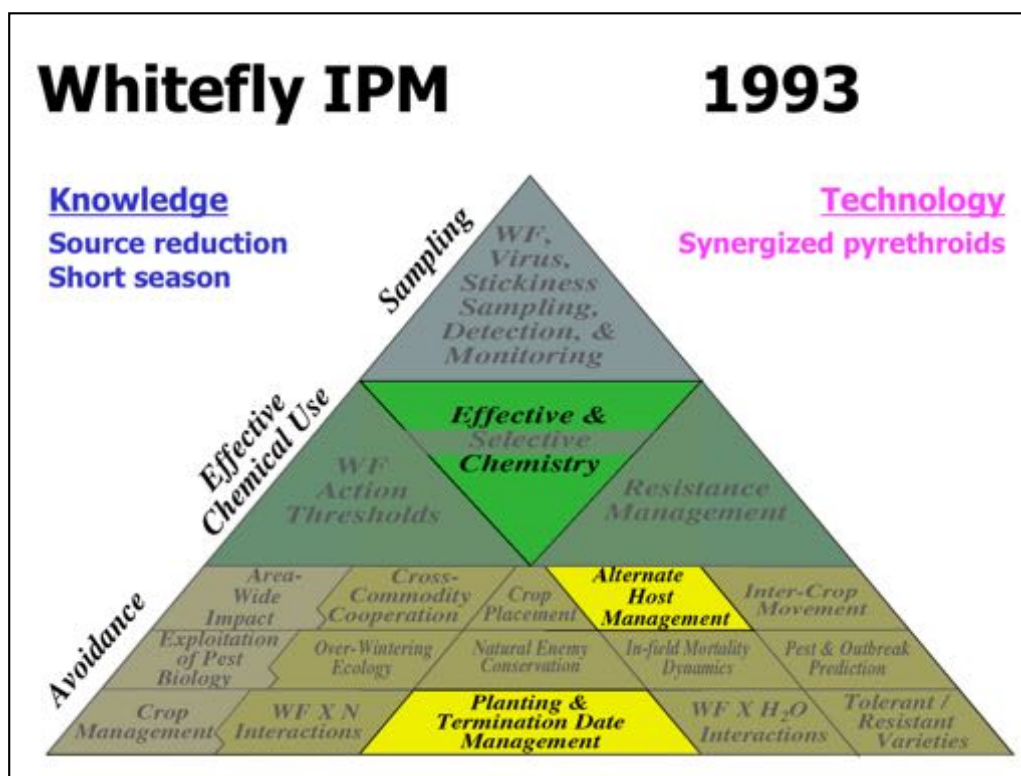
Whitefly IPM 1993

Knowledge
Source reduction
Short season

Technology
Synergized pyrethroids

Sampling

WF, Virus, Stickiness Sampling, Detection, & Monitoring

Effective Chemical Use

WF Action Thresholds

Effective & Selective Chemistry

Resistance Management

Avoidance

Area-Wide Impact

Cross-Commodity Cooperation

Crop Placement

Alternate Host Management

Inter-Crop Movement

Exploitation of Pest Biology

Over-Wintering Ecology

Natural Enemy Conservation

In-field Mortality Dynamics

Pest & Outbreak Prediction

Crop Management

WF X N Interactions

Planting & Termination Date Management

WF X $H_2O$ Interactions

Tolerant / Resistant Varieties